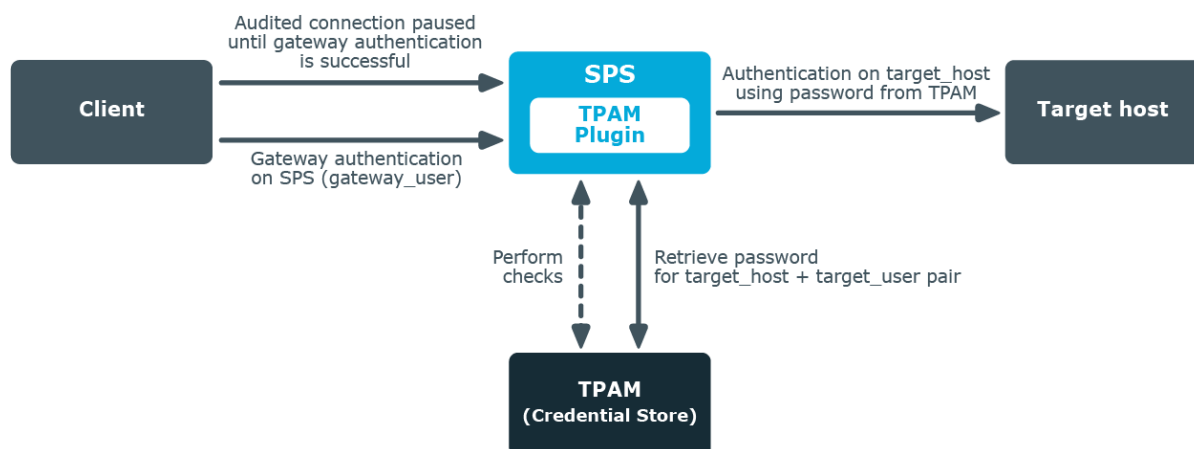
Client

Audited connection paused until gateway authentication is successful

Gateway authentication on SPS (gateway_user)

SPS

TPAM Plugin

Authentication on target_host using password from TPAM

Target host

Perform checks

Retrieve password for target_host + target_user pair

TPAM
(Credential Store)